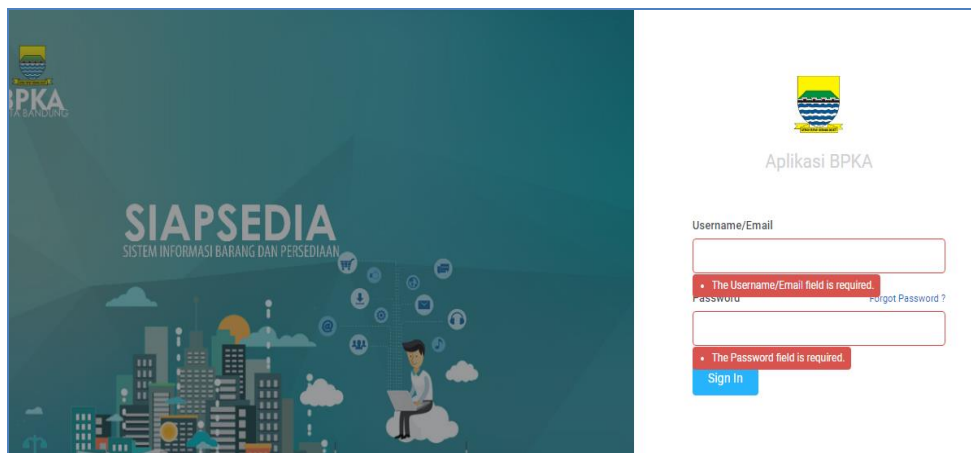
BPKA
TA BANDUNG

SIAPSEDIA
SISTEM INFORMASI BARANG DAN PERSEDIAAN

Aplikasi BPKA

Username/Email

• The Username/Email field is required.

Password
Forgot Password ?

• The Password field is required.

Sign In